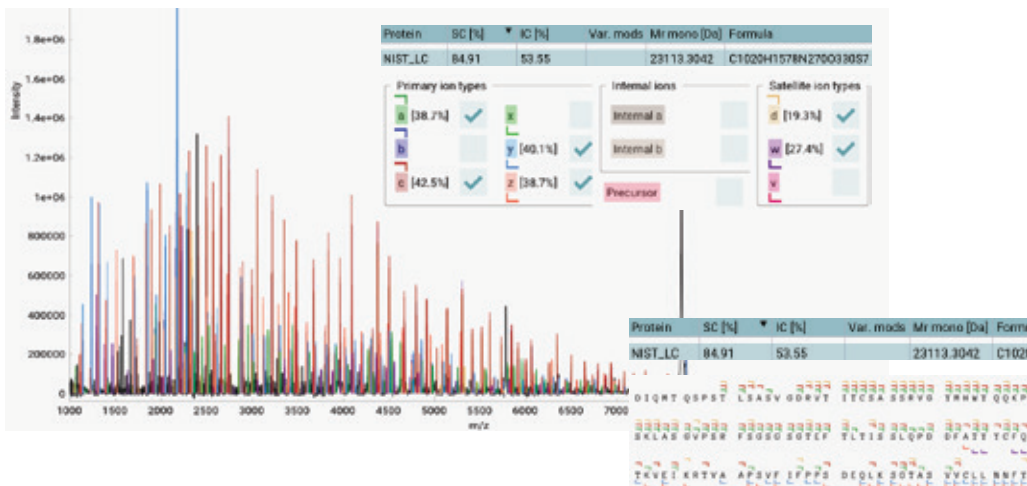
1.8e+06
1.6e+06
1.4e+06
1.2e+06
1e+06
800000
600000
400000
200000
0
Intensity
1000 1500 2000 2500 3000 3500 4000 4500 5000 5500 6000 6500 7000
m/z

| Protein | SC [%] | IC [%] | Var. mods | Mr mono [Da] | Formula |
|---|---|---|---|---|---|
| NIST_LC | 84.91 | 53.55 | | 23113.3042 | C1020H1578N270O330S7 |

Primary ion types
a [38.7%]
b
c [42.5%]
x
y [40.1%]
z [38.7%]

Internal ions
Internal a
Internal b

Precursor

Satellite ion types
d [19.3%]
w [27.4%]
v

| Protein | SC [%] | IC [%] | Var. mods | Mr mono [Da] | Formu |
|---|---|---|---|---|---|
| NIST_LC | 84.91 | 53.55 | | 23113.3042 | C1020 |

DIQMT QSPST LSASV GDRVT ITCSA SSRVG YMHWY QQKP
SKLAS GVPSR FSGSG SGTEF TLTIS SLQPD DFATY YCFQ
TKVEI KRTVA APSVF IFPPS DEQLK SGTAS VVCLL NNFY